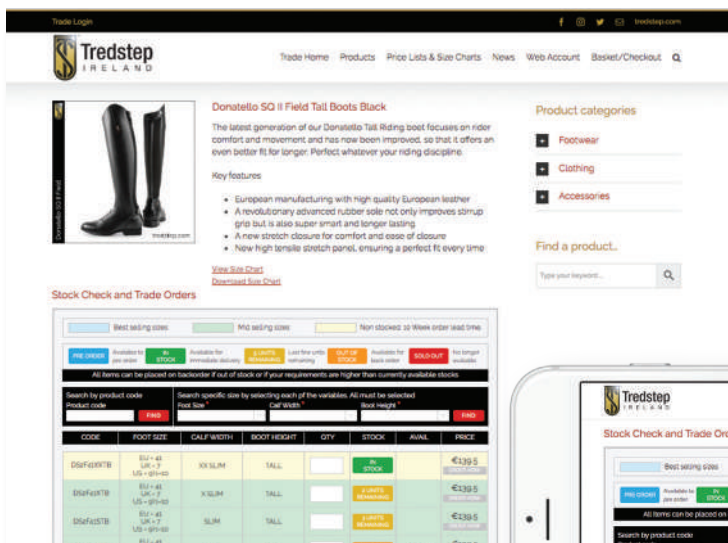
Trade Login

tredstep.com

Tredstep
IRELAND

Trade Home Products Price Lists & Size Charts News Web Account Basket/Checkout

Donatello SQ II Field

tredstep.com

Donatello SQ II Field Tall Boots Black

The latest generation of our Donatello Tall Riding boot focuses on rider comfort and movement and has now been improved, so that it offers an even better fit for longer. Perfect whatever your riding discipline.

Key features

- European manufacturing with high quality European leather
- A revolutionary advanced rubber sole not only improves stirrup grip but is also super smart and longer lasting
- A new stretch closure for comfort and ease of closure
- New high tensile stretch panel, ensuring a perfect fit every time

View Size Chart
Download Size Chart

Product categories

Footwear
Clothing
Accessories

Find a product..

Type your keyword...

Stock Check and Trade Orders

Best selling sizes | Mid selling sizes | Non stocked 10 Week order lead time

PRE ORDER Available to pre order | IN STOCK Available for immediate delivery | 3 UNITS REMAINING Last few units remaining | OUT OF STOCK Available for back order | SOLD OUT No longer available

All items can be placed on backorder if out of stock or if your requirements are higher than currently available stocks

Search by product code
Product code
FIND

Search specific size by selecting each of the variables. All must be selected
Foot Size* Calf Width* Boot Height*
FIND

| CODE | FOOT SIZE | CALF WIDTH | BOOT HEIGHT | QTY | STOCK | AVAIL | PRICE |
|---|---|---|---|---|---|---|---|
| DSIIF41XXTB | EU - 41 UK - 7 US - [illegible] | XX SLIM | TALL | | IN STOCK | | €139.5 |
| DSIIF41XTB | EU - 41 UK - 7 US - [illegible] | X SLIM | TALL | | 3 UNITS REMAINING | | €139.5 |
| DSIIF41STB | EU - 41 UK - 7 US - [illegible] | SLIM | TALL | | 3 UNITS REMAINING | | €139.5 |
| | EU - 41 | | | | | | |

Tredstep
IRELAND

Stock Check and Trade Ord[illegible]

Best selling sizes

PRE ORDER Available to pre order | IN STOCK

All items can be placed on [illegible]

Search by product code